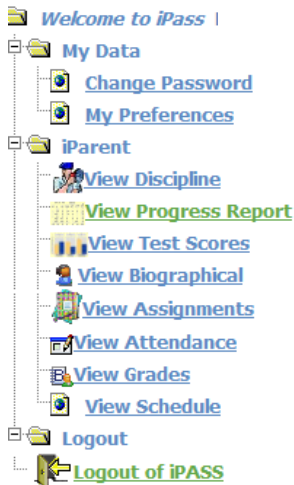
Welcome to iPASS |

My Data

Change Password

My Preferences

iParent

View Discipline

View Progress Report

View Test Scores

View Biographical

View Assignments

View Attendance

View Grades

View Schedule

Logout

Logout of iPASS